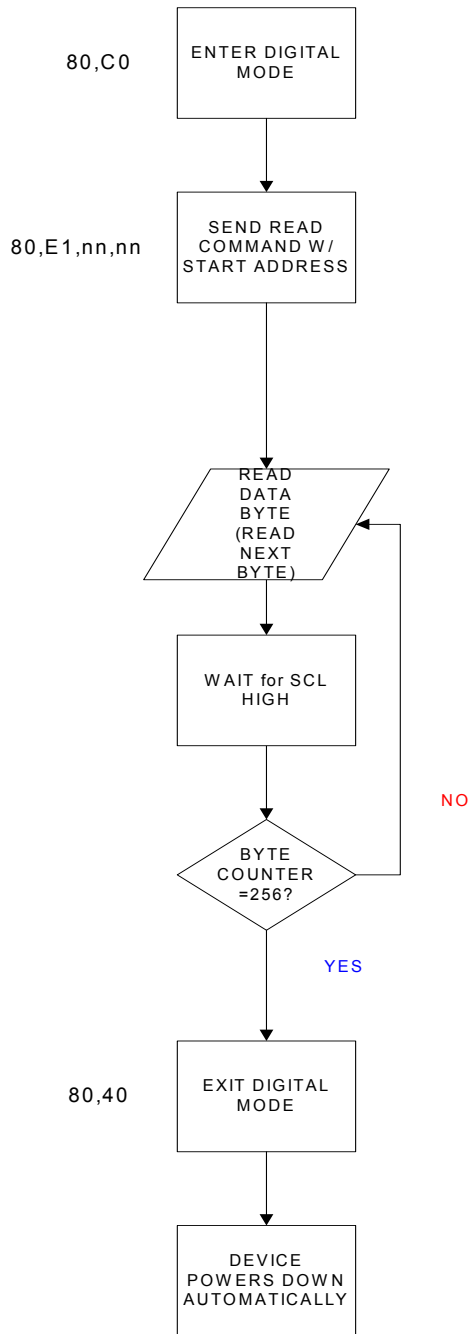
80,C0

ENTER DIGITAL MODE

80,E1,nn,nn

SEND READ COMMAND W/ START ADDRESS

READ DATA BYTE (READ NEXT BYTE)

WAIT for SCL HIGH

NO

BYTE COUNTER =256?

YES

80,40

EXIT DIGITAL MODE

DEVICE POWERS DOWN AUTOMATICALLY